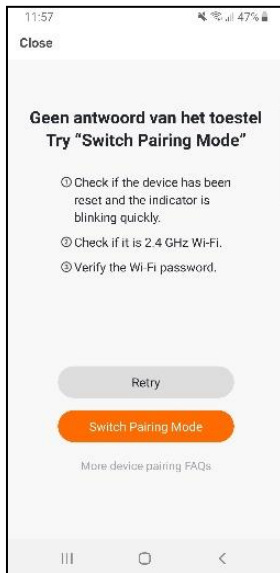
11:57
47%

Close

Geen antwoord van het toestel
Try "Switch Pairing Mode"

① Check if the device has been reset and the indicator is blinking quickly.

② Check if it is 2.4 GHz Wi-Fi.

③ Verify the Wi-Fi password.

Retry

Switch Pairing Mode

More device pairing FAQs